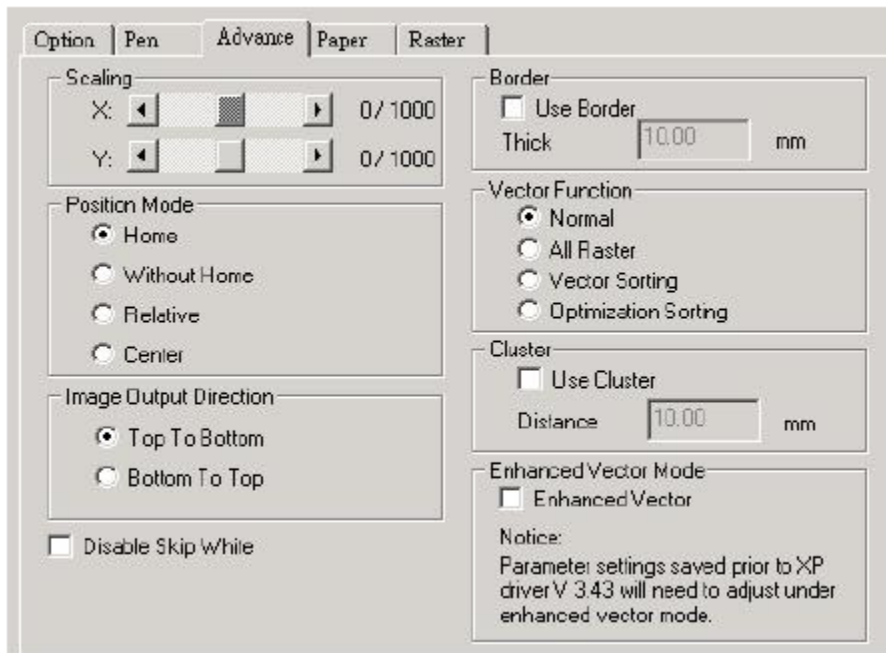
Option | Pen | Advance | Paper | Raster

Scaling
X: 0/1000
Y: 0/1000

Position Mode
Home
Without Home
Relative
Center

Image Output Direction
Top To Bottom
Bottom To Top

Disable Skip White

Border
Use Border
Thick 10.00 mm

Vector Function
Normal
All Raster
Vector Sorting
Optimization Sorting

Cluster
Use Cluster
Distance 10.00 mm

Enhanced Vector Mode
Enhanced Vector
Notice:
Parameter settings saved prior to XP driver V 3.43 will need to adjust under enhanced vector mode.